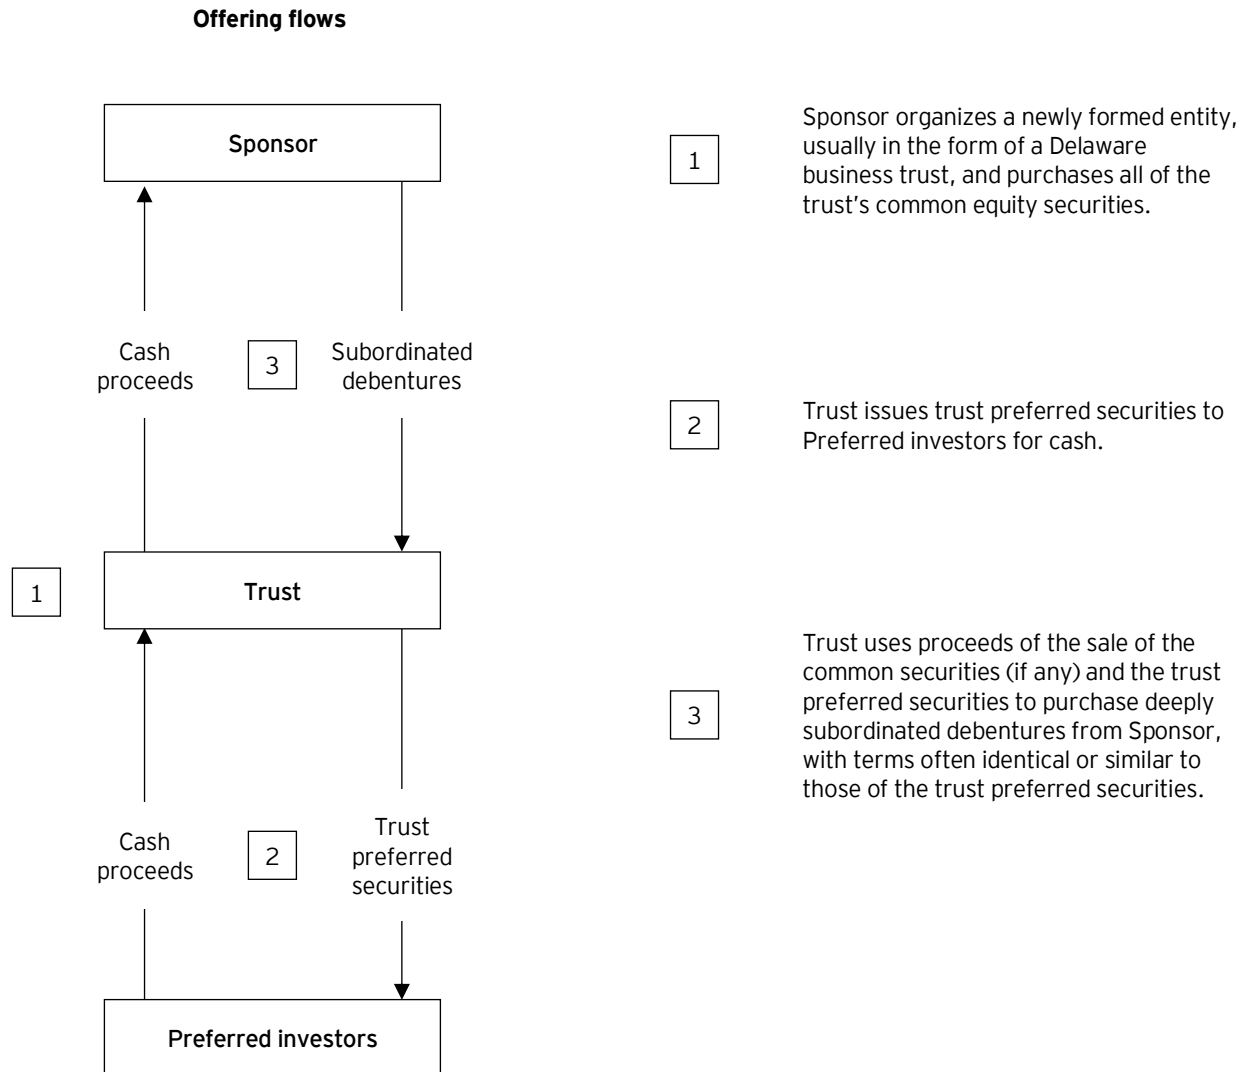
Offering flows

Sponsor

Cash proceeds

3

Subordinated debentures

1

Trust

Cash proceeds

2

Trust preferred securities

Preferred investors

1

Sponsor organizes a newly formed entity, usually in the form of a Delaware business trust, and purchases all of the trust's common equity securities.

2

Trust issues trust preferred securities to Preferred investors for cash.

3

Trust uses proceeds of the sale of the common securities (if any) and the trust preferred securities to purchase deeply subordinated debentures from Sponsor, with terms often identical or similar to those of the trust preferred securities.